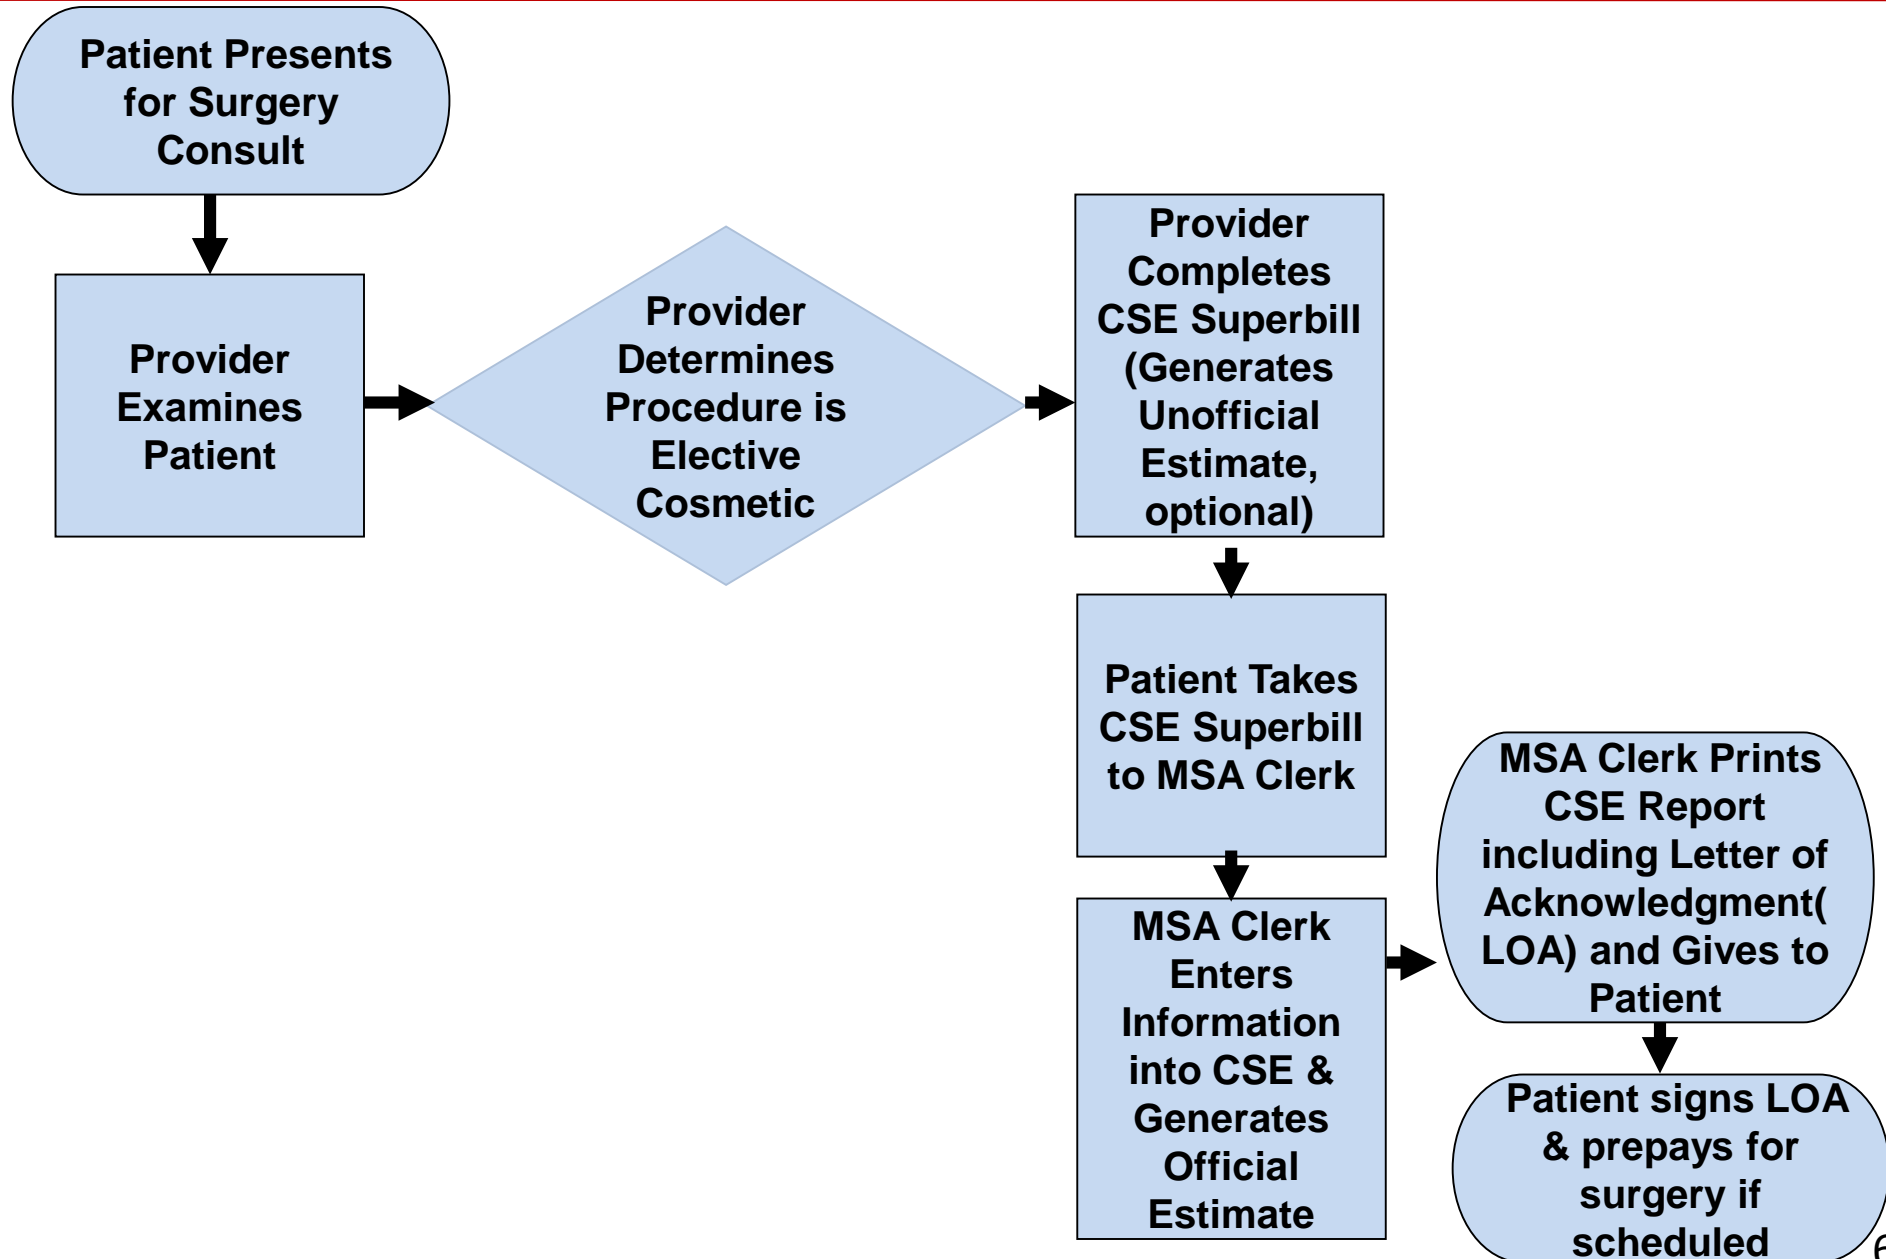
Patient Presents for Surgery Consult

Provider Examines Patient

Provider Determines Procedure is Elective Cosmetic

Provider Completes CSE Superbill (Generates Unofficial Estimate, optional)

Patient Takes CSE Superbill to MSA Clerk

MSA Clerk Enters Information into CSE & Generates Official Estimate

MSA Clerk Prints CSE Report including Letter of Acknowledgment( LOA) and Gives to Patient

Patient signs LOA & prepays for surgery if scheduled

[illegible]